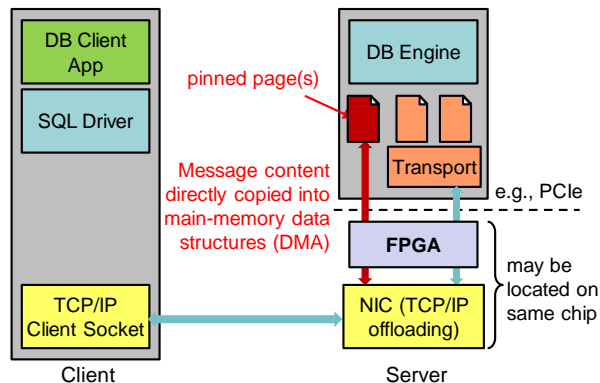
DB Client App

SQL Driver

TCP/IP Client Socket

Client

DB Engine

pinned page(s)

Transport

Message content directly copied into main-memory data structures (DMA)

e.g., PCIe

FPGA

NIC (TCP/IP offloading)

may be located on same chip

Server